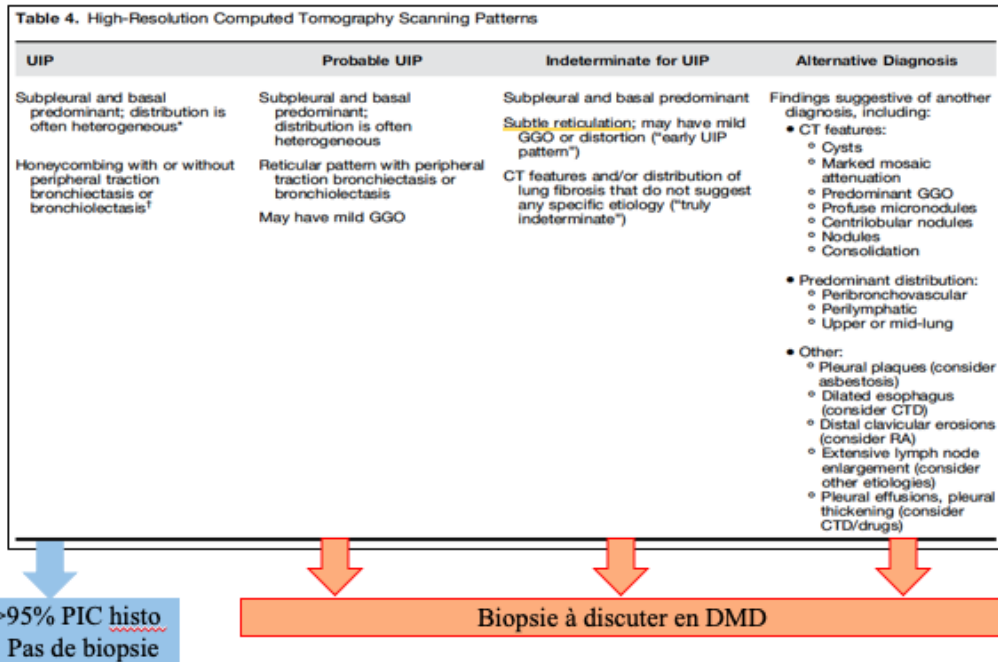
**Table 4.** High-Resolution Computed Tomography Scanning Patterns

| UIP | Probable UIP | Indeterminate for UIP | Alternative Diagnosis |
|---|---|---|---|
| Subpleural and basal predominant; distribution is often heterogeneous* <br><br> Honeycombing with or without peripheral traction bronchiectasis or bronchiolectasis† | Subpleural and basal predominant; distribution is often heterogeneous <br><br> Reticular pattern with peripheral traction bronchiectasis or bronchiolectasis <br><br> May have mild GGO | Subpleural and basal predominant <br><br> Subtle reticulation; may have mild GGO or distortion ("early UIP pattern") <br><br> CT features and/or distribution of lung fibrosis that do not suggest any specific etiology ("truly indeterminate") | Findings suggestive of another diagnosis, including: <br> • CT features: <br> ◦ Cysts <br> ◦ Marked mosaic attenuation <br> ◦ Predominant GGO <br> ◦ Profuse micronodules <br> ◦ Centrilobular nodules <br> ◦ Nodules <br> ◦ Consolidation <br><br> • Predominant distribution: <br> ◦ Peribronchovascular <br> ◦ Perilymphatic <br> ◦ Upper or mid-lung <br><br> • Other: <br> ◦ Pleural plaques (consider asbestosis) <br> ◦ Dilated esophagus (consider CTD) <br> ◦ Distal clavicular erosions (consider RA) <br> ◦ Extensive lymph node enlargement (consider other etiologies) <br> ◦ Pleural effusions, pleural thickening (consider CTD/drugs) |

>95% PIC histo
Pas de biopsie

Biopsie à discuter en DMD